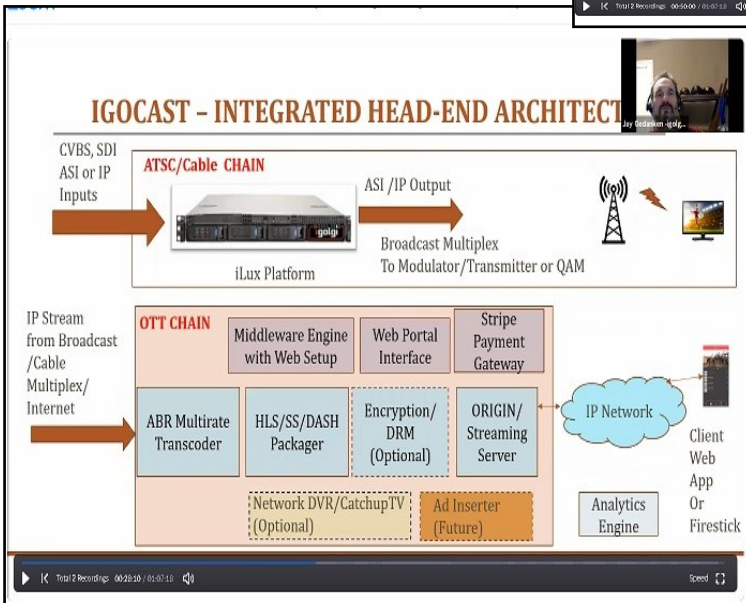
Total 2 Recordings 00:50:00 / 01:07:18

Jay Gedansken - igolg...

IGOCAST – INTEGRATED HEAD-END ARCHITECT

CVBS, SDI ASI or IP Inputs

ATSC/Cable CHAIN

igolgi

iLux Platform

ASI /IP Output

Broadcast Multiplex To Modulator/Transmitter or QAM

IP Stream from Broadcast /Cable Multiplex/ Internet

OTT CHAIN

Middleware Engine with Web Setup

Web Portal Interface

Stripe Payment Gateway

ABR Multirate Transcoder

HLS/SS/DASH Packager

Encryption/ DRM (Optional)

ORIGIN/ Streaming Server

IP Network

Client Web App Or Firestick

Network DVR/CatchupTV (Optional)

Ad Inserter (Future)

Analytics Engine

Total 2 Recordings 00:28:10 / 01:07:18

Speed